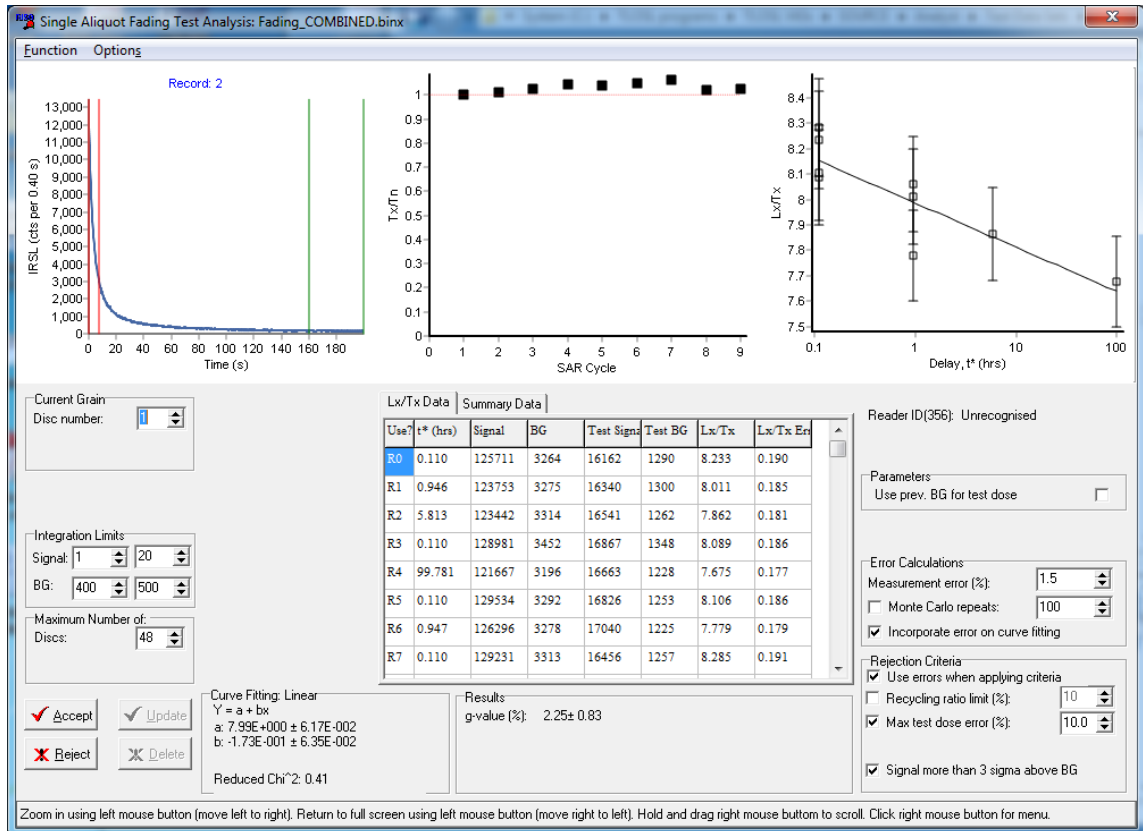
Single Aliquot Fading Test Analysis: Fading_COMBINED.binx

Function Options

Record: 2

13,000
12,000
11,000
10,000
9,000
8,000
7,000
6,000
5,000
4,000
3,000
2,000
1,000
0

IRSL (cts per 0.40 s)

0 20 40 60 80 100 120 140 160 180

Time (s)

1
0.9
0.8
0.7
0.6
0.5
0.4
0.3
0.2
0.1
0

Tx/Tn

0 1 2 3 4 5 6 7 8 9

SAR Cycle

8.4
8.3
8.2
8.1
8
7.9
7.8
7.7
7.6
7.5

Lx/Tx

0.1 1 10 100

Delay, t* (hrs)

Current Grain
Disc number: 1

Integration Limits
Signal: 1 20
BG: 400 500

Maximum Number of:
Discs: 48

Lx/Tx Data | Summary Data

| Use? | t* (hrs) | Signal | BG | Test Signa | Test BG | Lx/Tx | Lx/Tx Err |
|---|---|---|---|---|---|---|---|
| R0 | 0.110 | 125711 | 3264 | 16162 | 1290 | 8.233 | 0.190 |
| R1 | 0.946 | 123753 | 3275 | 16340 | 1300 | 8.011 | 0.185 |
| R2 | 5.813 | 123442 | 3314 | 16541 | 1262 | 7.862 | 0.181 |
| R3 | 0.110 | 128981 | 3452 | 16867 | 1348 | 8.089 | 0.186 |
| R4 | 99.781 | 121667 | 3196 | 16663 | 1228 | 7.675 | 0.177 |
| R5 | 0.110 | 129534 | 3292 | 16826 | 1253 | 8.106 | 0.186 |
| R6 | 0.947 | 126296 | 3278 | 17040 | 1225 | 7.779 | 0.179 |
| R7 | 0.110 | 129231 | 3313 | 16456 | 1257 | 8.285 | 0.191 |

Reader ID(356): Unrecognised

Parameters
Use prev. BG for test dose

Error Calculations
Measurement error (%): 1.5
Monte Carlo repeats: 100
Incorporate error on curve fitting

Rejection Criteria
Use errors when applying criteria
Recycling ratio limit (%): 10
Max test dose error (%): 10.0
Signal more than 3 sigma above BG

Accept Update
Reject Delete

Curve Fitting: Linear
Y = a + bx
a: 7.99E+000 ± 6.17E-002
b: -1.73E-001 ± 6.35E-002

Reduced Chi^2: 0.41

Results
g-value (%): 2.25± 0.83

Zoom in using left mouse button (move left to right). Return to full screen using left mouse button (move right to left). Hold and drag right mouse buttom to scroll. Click right mouse button for menu.